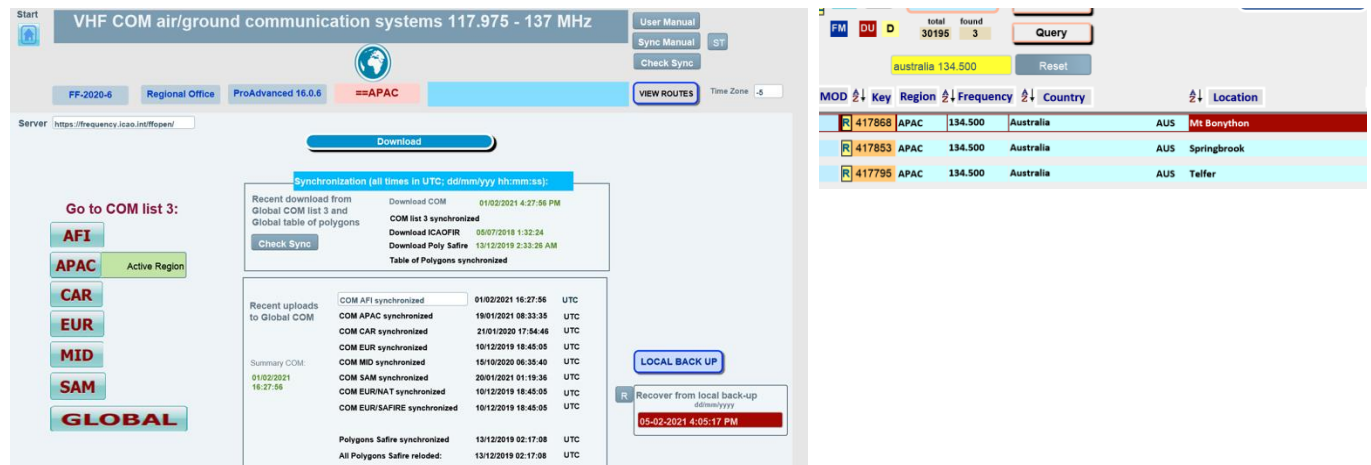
Start

VHF COM air/ground communication systems 117.975 - 137 MHz

User Manual
Sync Manual ST
Check Sync

FF-2020-6 Regional Office ProAdvanced 16.0.6 ==APAC

VIEW ROUTES Time Zone -5

Server https://frequency.icao.int/ffopen/

Download

Go to COM list 3:

AFI
APAC Active Region
CAR
EUR
MID
SAM
GLOBAL

Synchronization (all times in UTC; dd/mm/yyy hh:mm:ss):

Recent download from Global COM list 3 and Global table of polygons

Check Sync

Download COM 01/02/2021 4:27:56 PM
COM list 3 synchronized
Download ICAOFIR 05/07/2018 1:32:24
Download Poly Safire 13/12/2019 2:33:26 AM
Table of Polygons synchronized

Recent uploads to Global COM

Summary COM:
01/02/2021 16:27:56

| | | |
|---|---|---|
| COM AFI synchronized | 01/02/2021 16:27:56 | UTC |
| COM APAC synchronized | 19/01/2021 08:33:35 | UTC |
| COM CAR synchronized | 21/01/2020 17:54:46 | UTC |
| COM EUR synchronized | 10/12/2019 18:45:05 | UTC |
| COM MID synchronized | 15/10/2020 06:35:40 | UTC |
| COM SAM synchronized | 20/01/2021 01:19:36 | UTC |
| COM EUR/NAT synchronized | 10/12/2019 18:45:05 | UTC |
| COM EUR/SAFIRE synchronized | 10/12/2019 18:45:05 | UTC |
| Polygons Safire synchronized | 13/12/2019 02:17:08 | UTC |
| All Polygons Safire reloded: | 13/12/2019 02:17:08 | UTC |

LOCAL BACK UP

R Recover from local back-up
dd/mm/yyyy
05-02-2021 4:05:17 PM

FM DU D total 30195 found 3 Query

australia 134.500 Reset

| MOD | Key | Region | Frequency | Country | | Location |
|---|---|---|---|---|---|---|
| R | 417868 | APAC | 134.500 | Australia | AUS | Mt Bonython |
| R | 417853 | APAC | 134.500 | Australia | AUS | Springbrook |
| R | 417795 | APAC | 134.500 | Australia | AUS | Telfer |